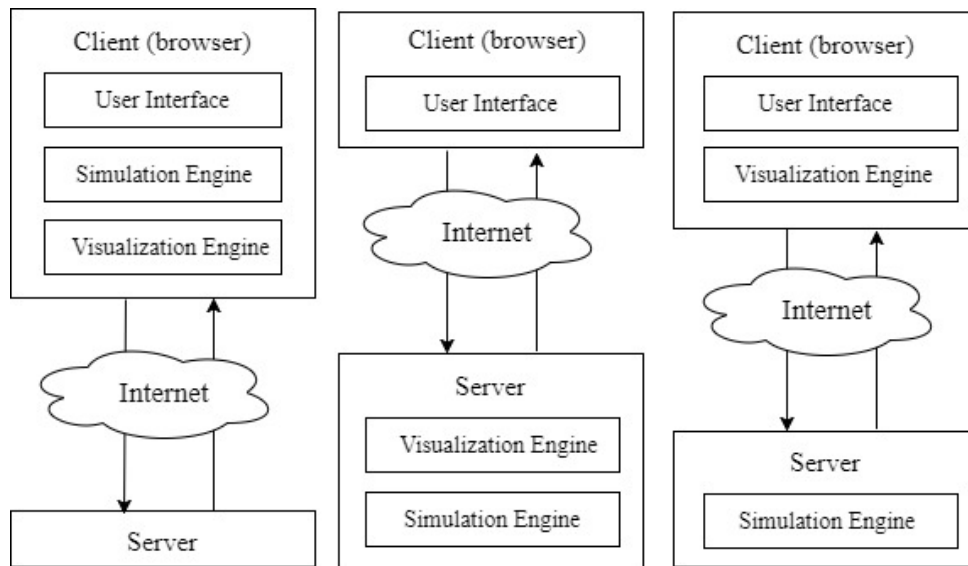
Client (browser)

User Interface

Simulation Engine

Visualization Engine

Internet

Server

Client (browser)

User Interface

Internet

Server

Visualization Engine

Simulation Engine

Client (browser)

User Interface

Visualization Engine

Internet

Server

Simulation Engine